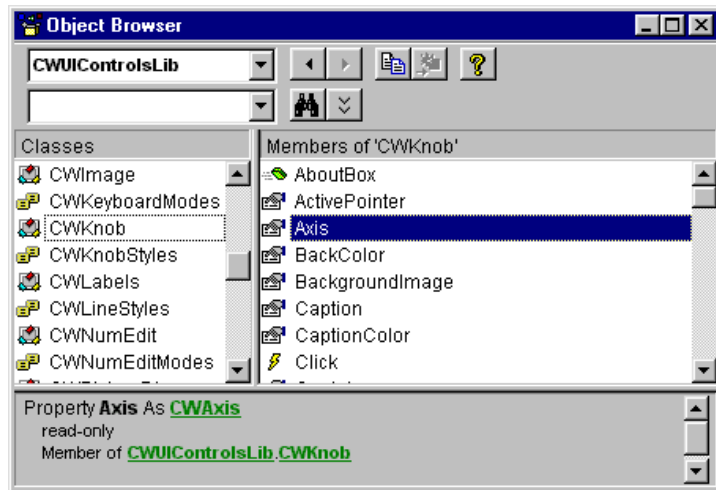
Object Browser

CWUIControlsLib

Classes
CWImage
CWKeyboardModes
CWKnob
CWKnobStyles
CWLabels
CWLineStyles
CWNumEdit
CWNumEditModes

Members of 'CWKnob'
AboutBox
ActivePointer
Axis
BackColor
BackgroundImage
Caption
CaptionColor
Click

Property **Axis** As CWAxis
read-only
Member of CWUIControlsLib.CWKnob